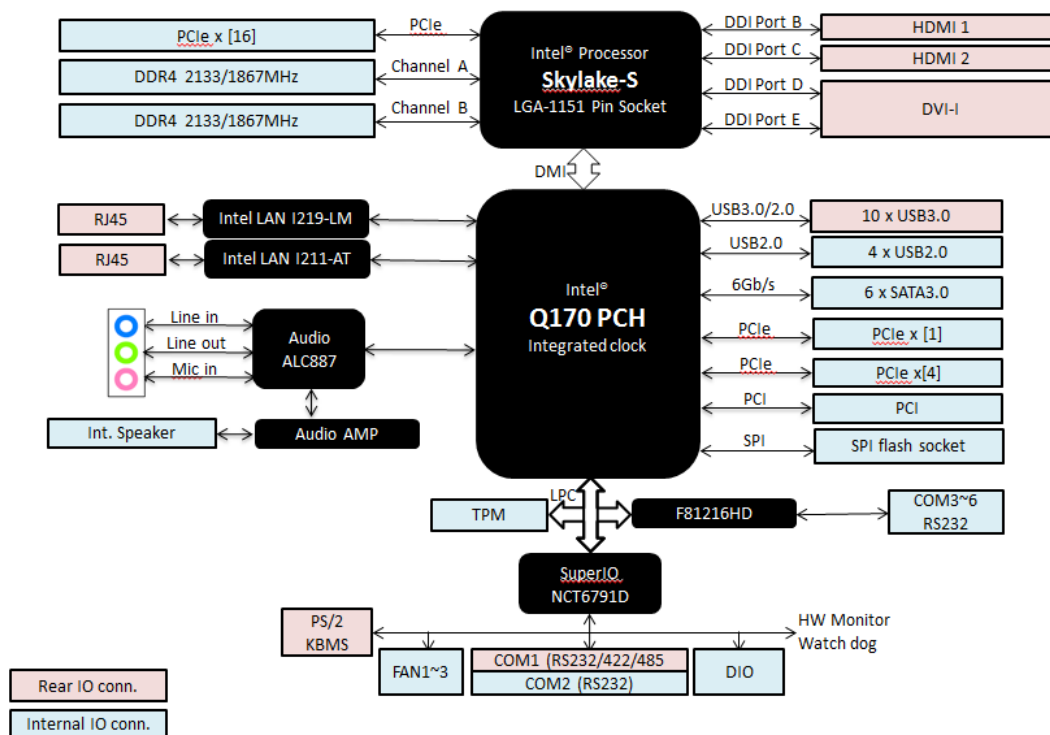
PCIe x [16]
PCIe
DDR4 2133/1867MHz
Channel A
DDR4 2133/1867MHz
Channel B
Intel® Processor
Skylake-S
LGA-1151 Pin Socket
DDI Port B
HDMI 1
DDI Port C
HDMI 2
DDI Port D
DVI-I
DDI Port E
DMI
RJ45
Intel LAN I219-LM
RJ45
Intel LAN I211-AT
Line in
Line out
Mic in
Audio
ALC887
Int. Speaker
Audio AMP
Intel®
Q170 PCH
Integrated clock
USB3.0/2.0
10 x USB3.0
USB2.0
4 x USB2.0
6Gb/s
6 x SATA3.0
PCIe
PCIe x [1]
PCIe
PCIe x[4]
PCI
PCI
SPI
SPI flash socket
LPC
TPM
F81216HD
COM3~6
RS232
SuperIO
NCT6791D
PS/2
KBMS
HW Monitor
Watch dog
FAN1~3
COM1 (RS232/422/485
COM2 (RS232)
DIO
Rear IO conn.
Internal IO conn.